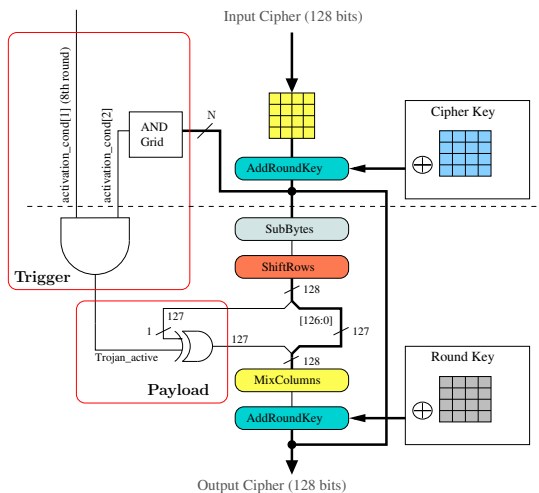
Input Cipher (128 bits)

activation_cond[1] (8th round)

activation_cond[2]

AND Grid

N

Cipher Key

AddRoundKey

$\oplus$

SubBytes

ShiftRows

Trigger

128

1

127

[126:0]

127

127

Trojan_active

128

Round Key

Payload

MixColumns

AddRoundKey

$\oplus$

Output Cipher (128 bits)